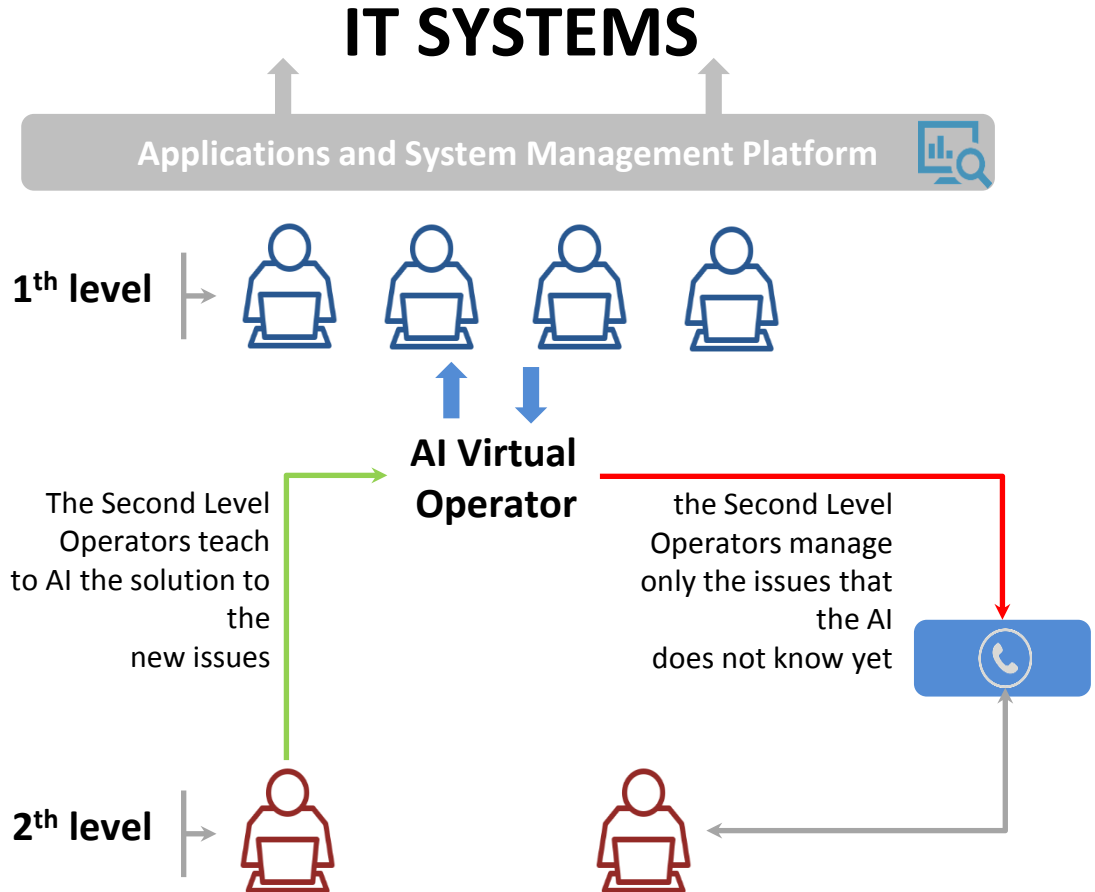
IT SYSTEMS

Applications and System Management Platform

1$^{th}$ level

AI Virtual Operator

The Second Level Operators teach to AI the solution to the new issues

the Second Level Operators manage only the issues that the AI does not know yet

2$^{th}$ level